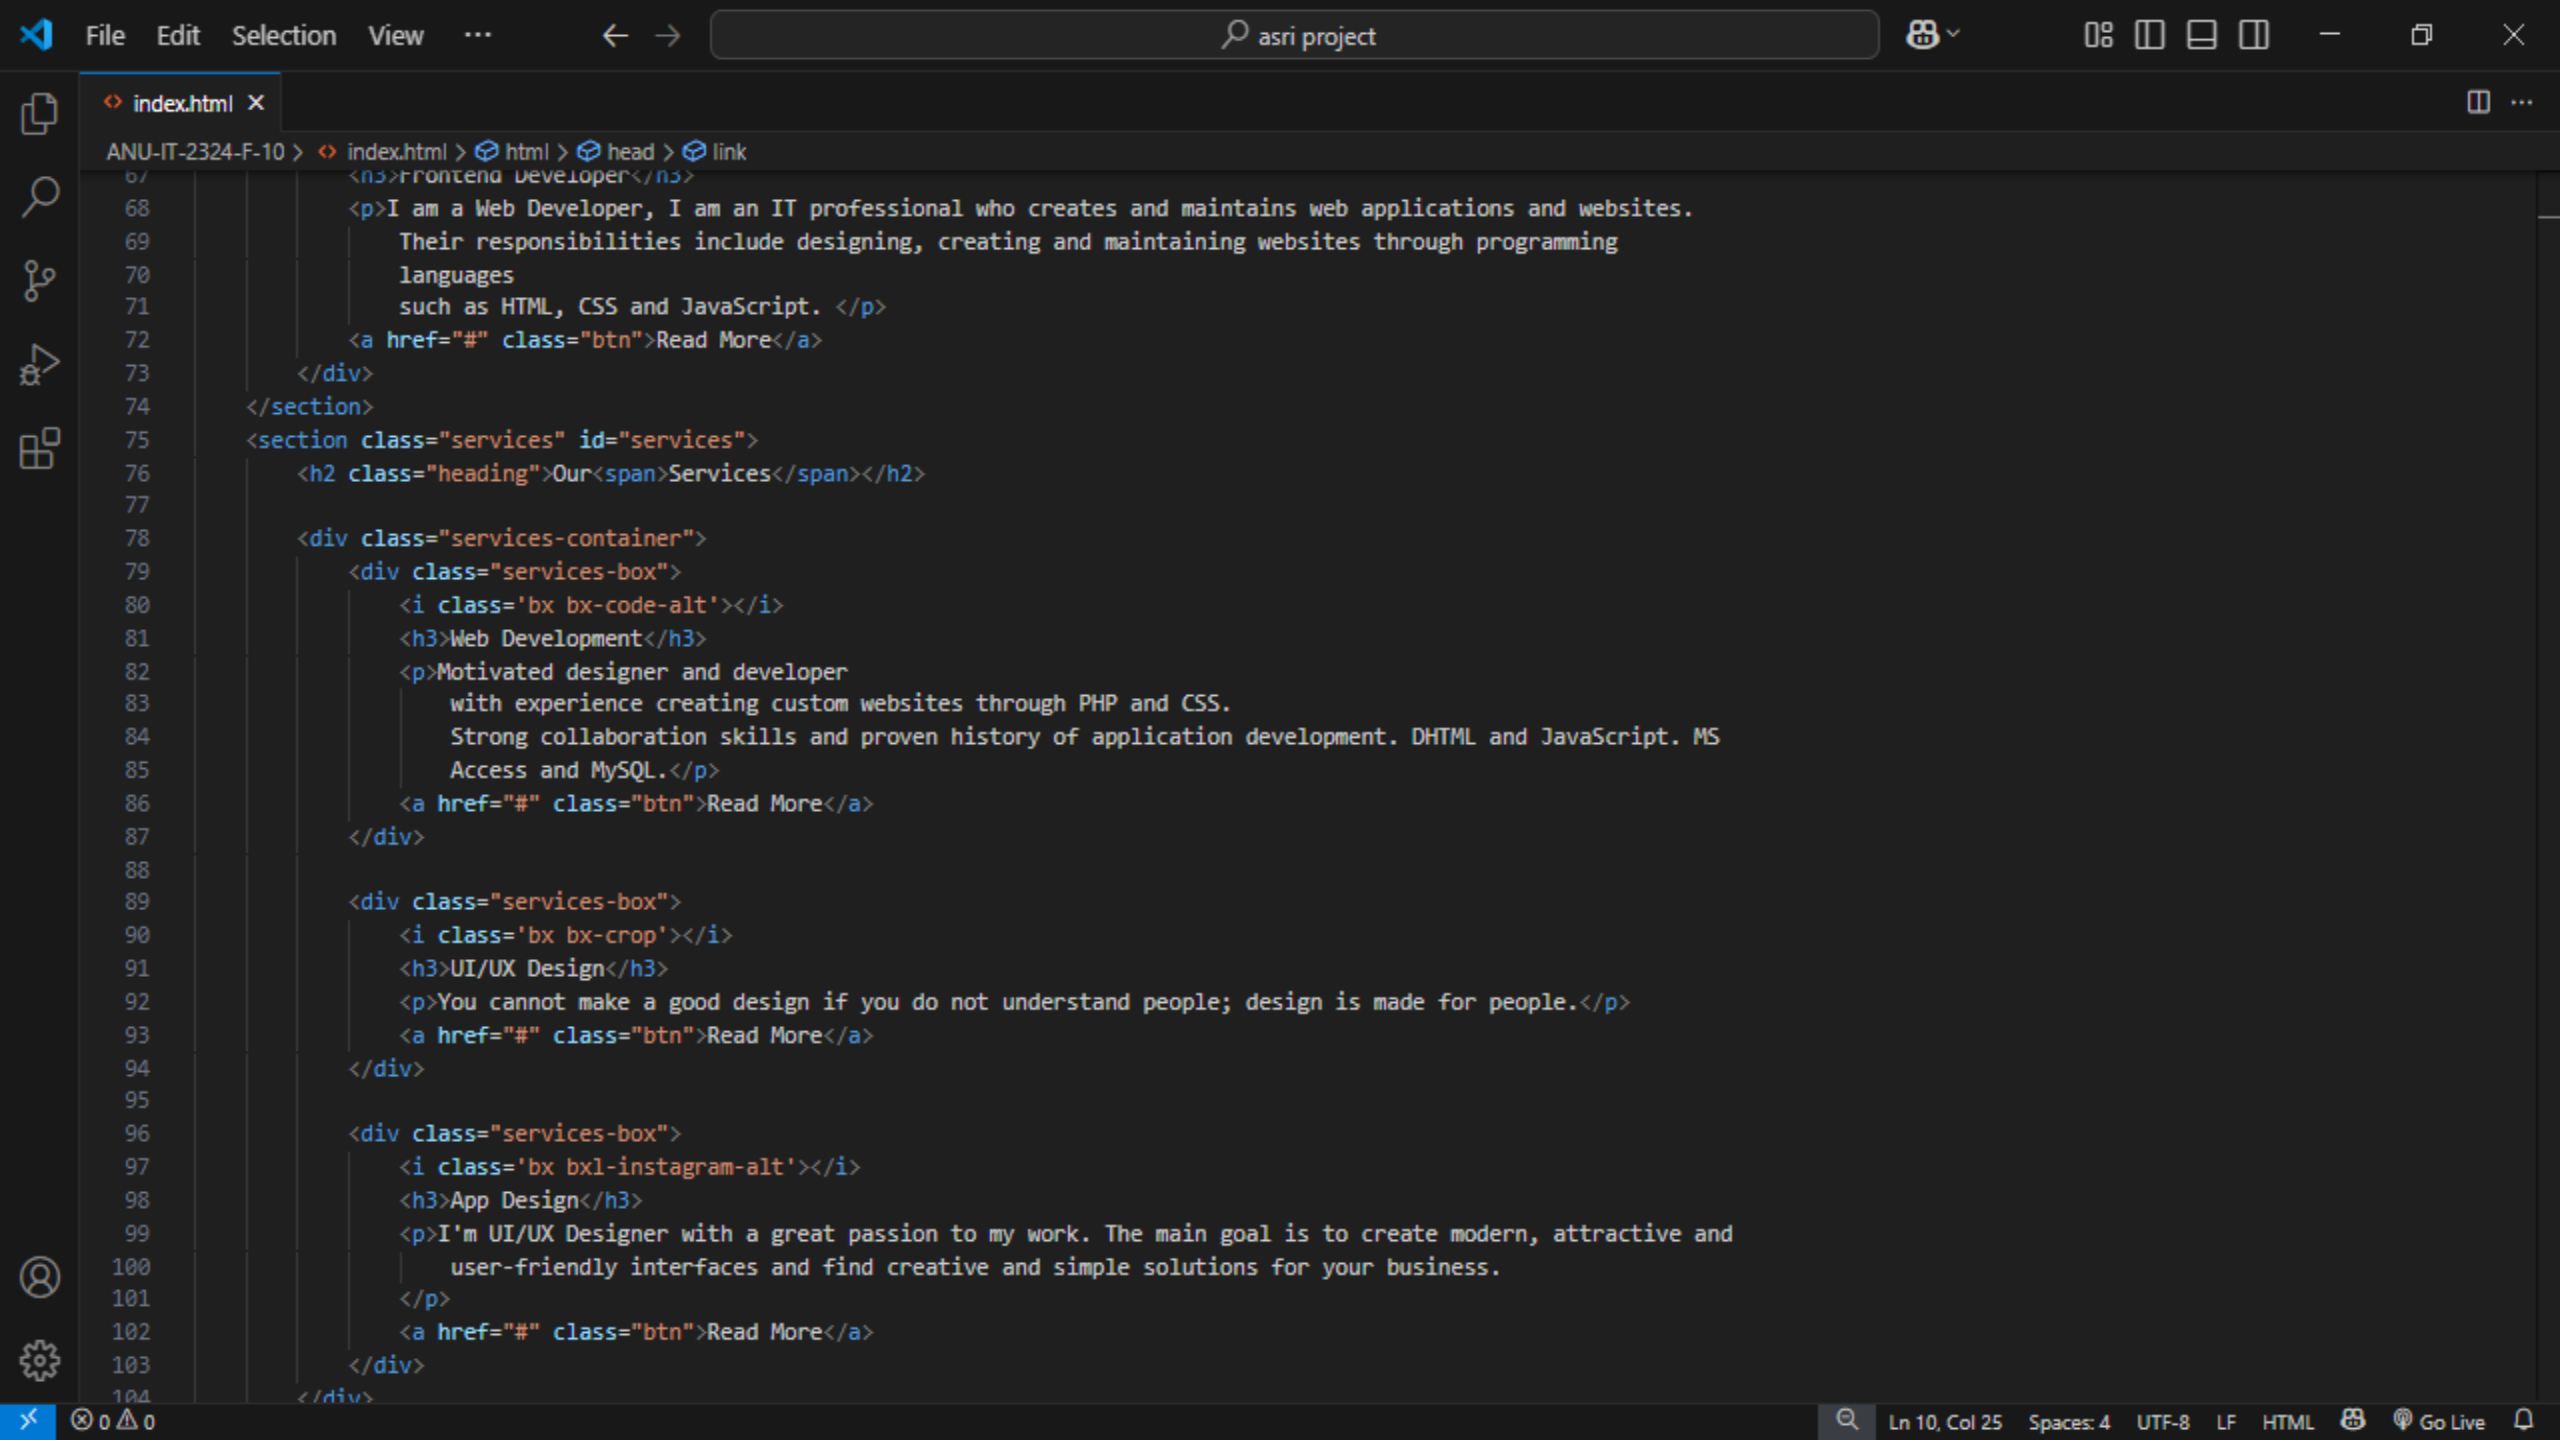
File Edit Selection View ···

asri project

index.html ×

ANU-IT-2324-F-10 > index.html > html > head > link

67 <h3>Frontend Developer</h3>
68 <p>I am a Web Developer, I am an IT professional who creates and maintains web applications and websites.
69 Their responsibilities include designing, creating and maintaining websites through programming
70 languages
71 such as HTML, CSS and JavaScript. </p>
72 <a href="#" class="btn">Read More</a>
73 </div>
74 </section>
75 <section class="services" id="services">
76 <h2 class="heading">Our<span>Services</span></h2>
77
78 <div class="services-container">
79 <div class="services-box">
80 <i class='bx bx-code-alt'></i>
81 <h3>Web Development</h3>
82 <p>Motivated designer and developer
83 with experience creating custom websites through PHP and CSS.
84 Strong collaboration skills and proven history of application development. DHTML and JavaScript. MS
85 Access and MySQL.</p>
86 <a href="#" class="btn">Read More</a>
87 </div>
88
89 <div class="services-box">
90 <i class='bx bx-crop'></i>
91 <h3>UI/UX Design</h3>
92 <p>You cannot make a good design if you do not understand people; design is made for people.</p>
93 <a href="#" class="btn">Read More</a>
94 </div>
95
96 <div class="services-box">
97 <i class='bx bxl-instagram-alt'></i>
98 <h3>App Design</h3>
99 <p>I'm UI/UX Designer with a great passion to my work. The main goal is to create modern, attractive and
100 user-friendly interfaces and find creative and simple solutions for your business.
101 </p>
102 <a href="#" class="btn">Read More</a>
103 </div>
104 </div>

⊗ 0 ⚠ 0 Ln 10, Col 25 Spaces: 4 UTF-8 LF HTML Go Live